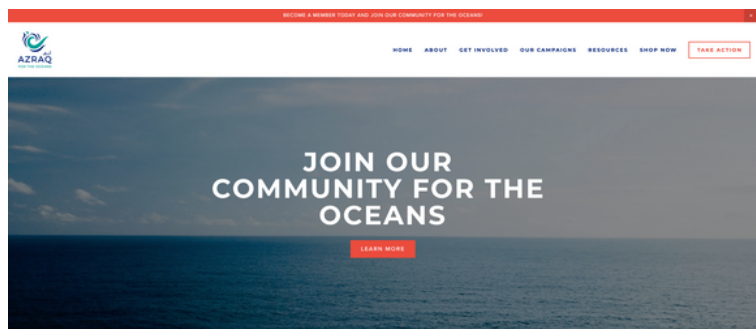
BECOME A MEMBER TODAY AND JOIN OUR COMMUNITY FOR THE OCEANS! ×

AZRAQ
FOR THE OCEANS

HOME ABOUT GET INVOLVED OUR CAMPAIGNS RESOURCES SHOP NOW TAKE ACTION

JOIN OUR COMMUNITY FOR THE OCEANS

LEARN MORE